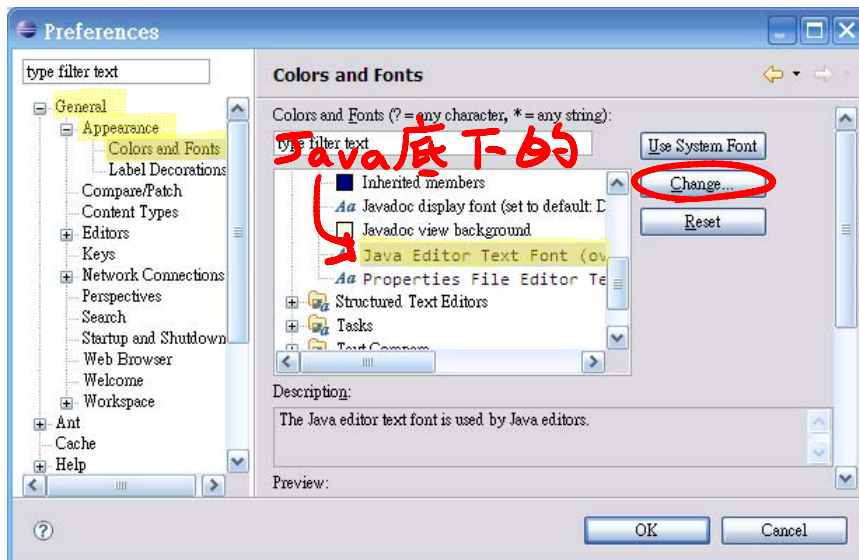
Preferences

type filter text

General
Appearance
Colors and Fonts
Label Decorations
Compare/Patch
Content Types
Editors
Keys
Network Connections
Perspectives
Search
Startup and Shutdown
Web Browser
Welcome
Workspace
Ant
Cache
Help

Colors and Fonts

Colors and Fonts (? = any character, * = any string):

type filter text

Java底下的

Inherited members
Javadoc display font (set to default: D
Javadoc view background
Java Editor Text Font (ov
Properties File Editor Te
Structured Text Editors
Tasks
Text Compare

Use System Font
Change...
Reset

Description:
The Java editor text font is used by Java editors.

Preview:

OK
Cancel